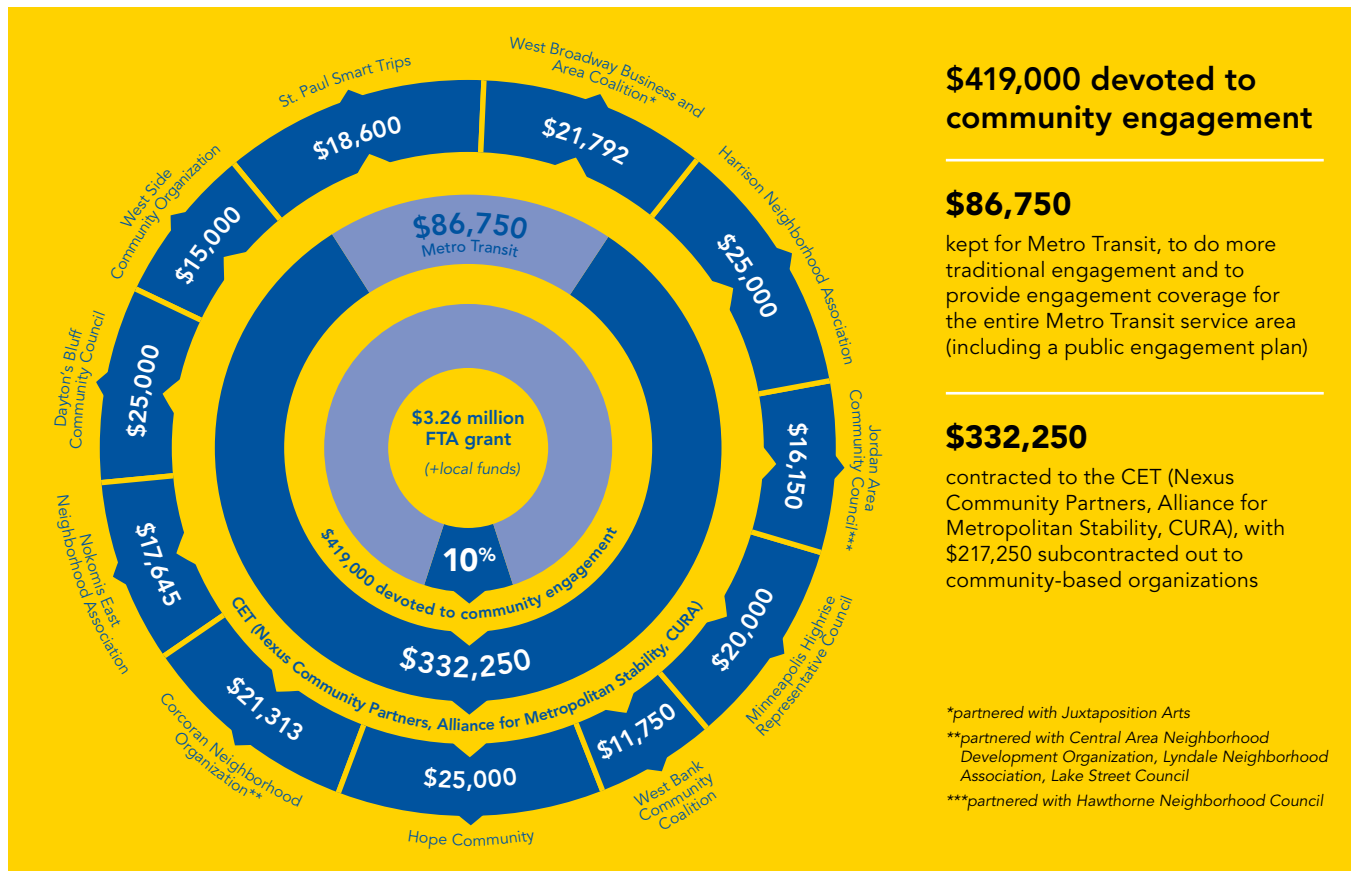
$3.26 million FTA grant

(+local funds)

10%

$419,000 devoted to community engagement

$86,750
Metro Transit

$332,250
CET (Nexus Community Partners, Alliance for Metropolitan Stability, CURA)

St. Paul Smart Trips
$18,600

West Broadway Business and Area Coalition*
$21,792

Harrison Neighborhood Association
$25,000

Jordan Area Community Council***
$16,150

Minneapolis Highrise Representative Council
$20,000

West Bank Community Coalition
$11,750

Hope Community
$25,000

Corcoran Neighborhood Organization**
$21,313

Nokomis East Neighborhood Association
$17,645

Dayton's Bluff Community Council
$25,000

West Side Community Organization
$15,000

$419,000 devoted to community engagement

$86,750

kept for Metro Transit, to do more traditional engagement and to provide engagement coverage for the entire Metro Transit service area (including a public engagement plan)

$332,250

contracted to the CET (Nexus Community Partners, Alliance for Metropolitan Stability, CURA), with $217,250 subcontracted out to community-based organizations

*partnered with Juxtaposition Arts

**partnered with Central Area Neighborhood Development Organization, Lyndale Neighborhood Association, Lake Street Council

***partnered with Hawthorne Neighborhood Council